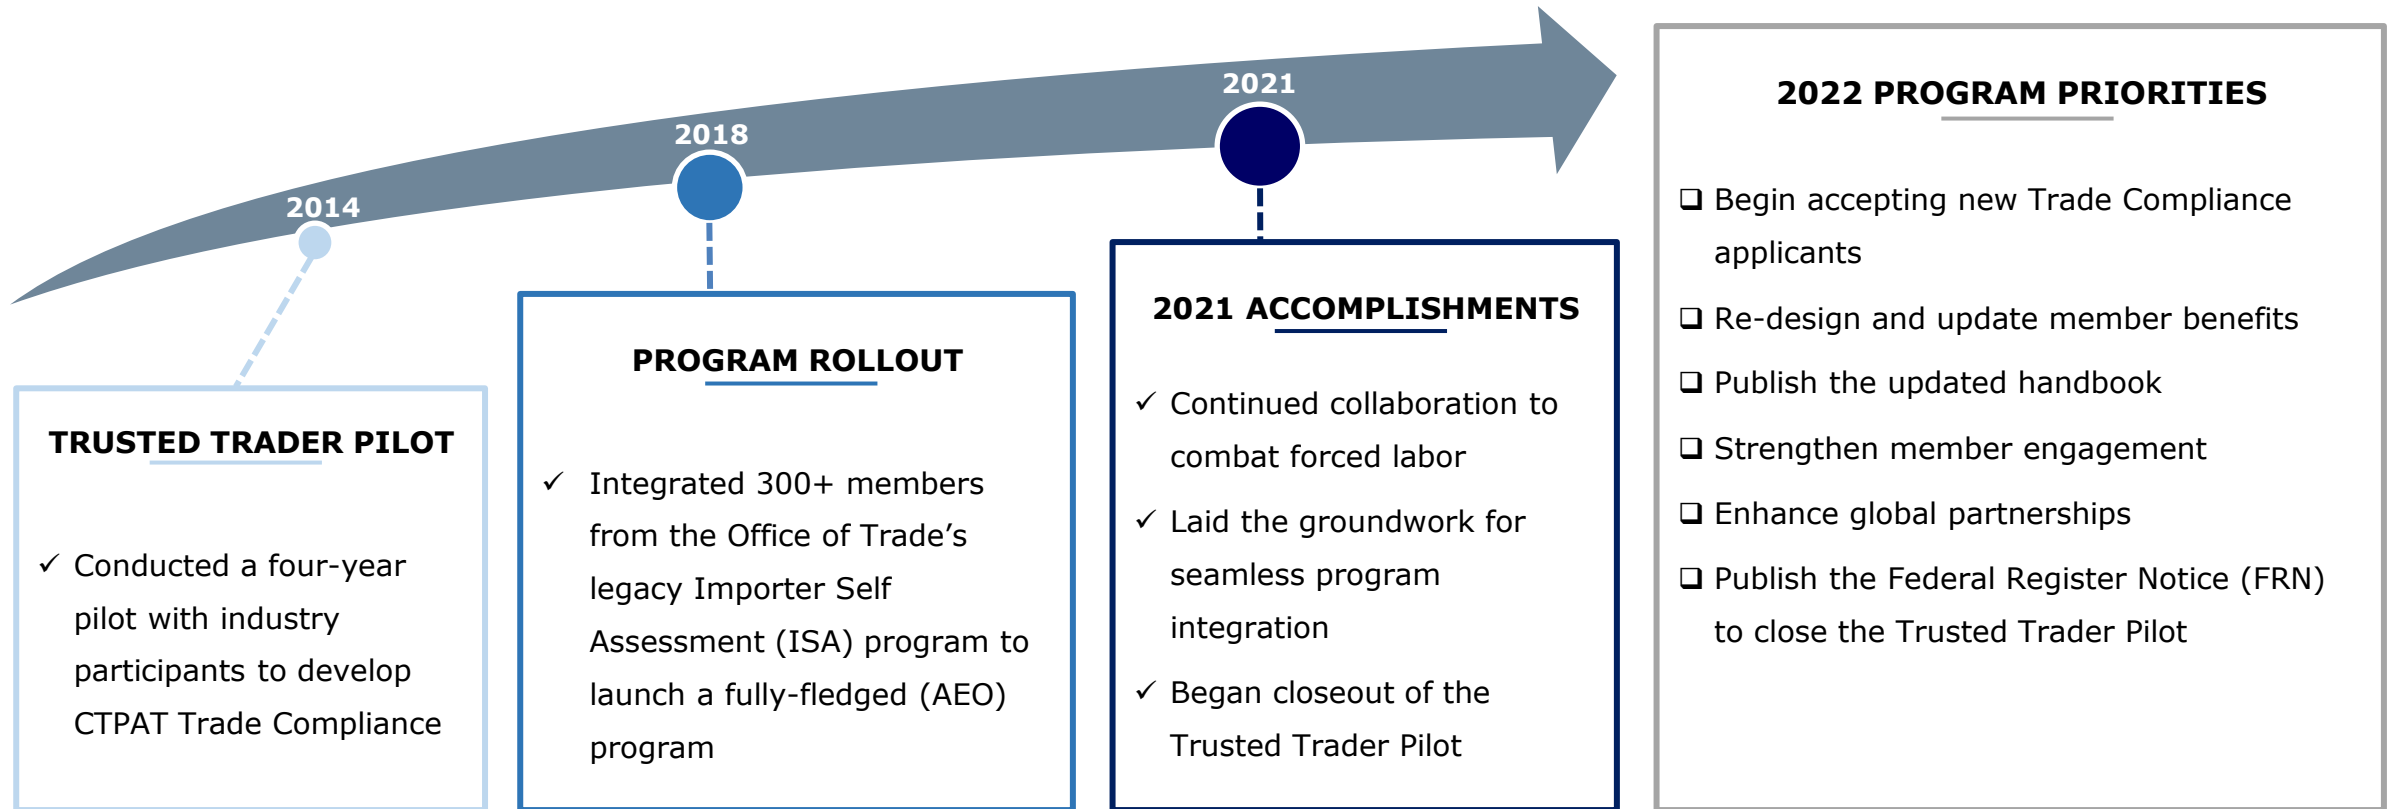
2014

2018

2021

TRUSTED TRADER PILOT

✓ Conducted a four-year pilot with industry participants to develop CTPAT Trade Compliance

PROGRAM ROLLOUT

✓ Integrated 300+ members from the Office of Trade's legacy Importer Self Assessment (ISA) program to launch a fully-fledged (AEO) program

2021 ACCOMPLISHMENTS

✓ Continued collaboration to combat forced labor

✓ Laid the groundwork for seamless program integration

✓ Began closeout of the Trusted Trader Pilot

2022 PROGRAM PRIORITIES

❑ Begin accepting new Trade Compliance applicants

❑ Re-design and update member benefits

❑ Publish the updated handbook

❑ Strengthen member engagement

❑ Enhance global partnerships

❑ Publish the Federal Register Notice (FRN) to close the Trusted Trader Pilot